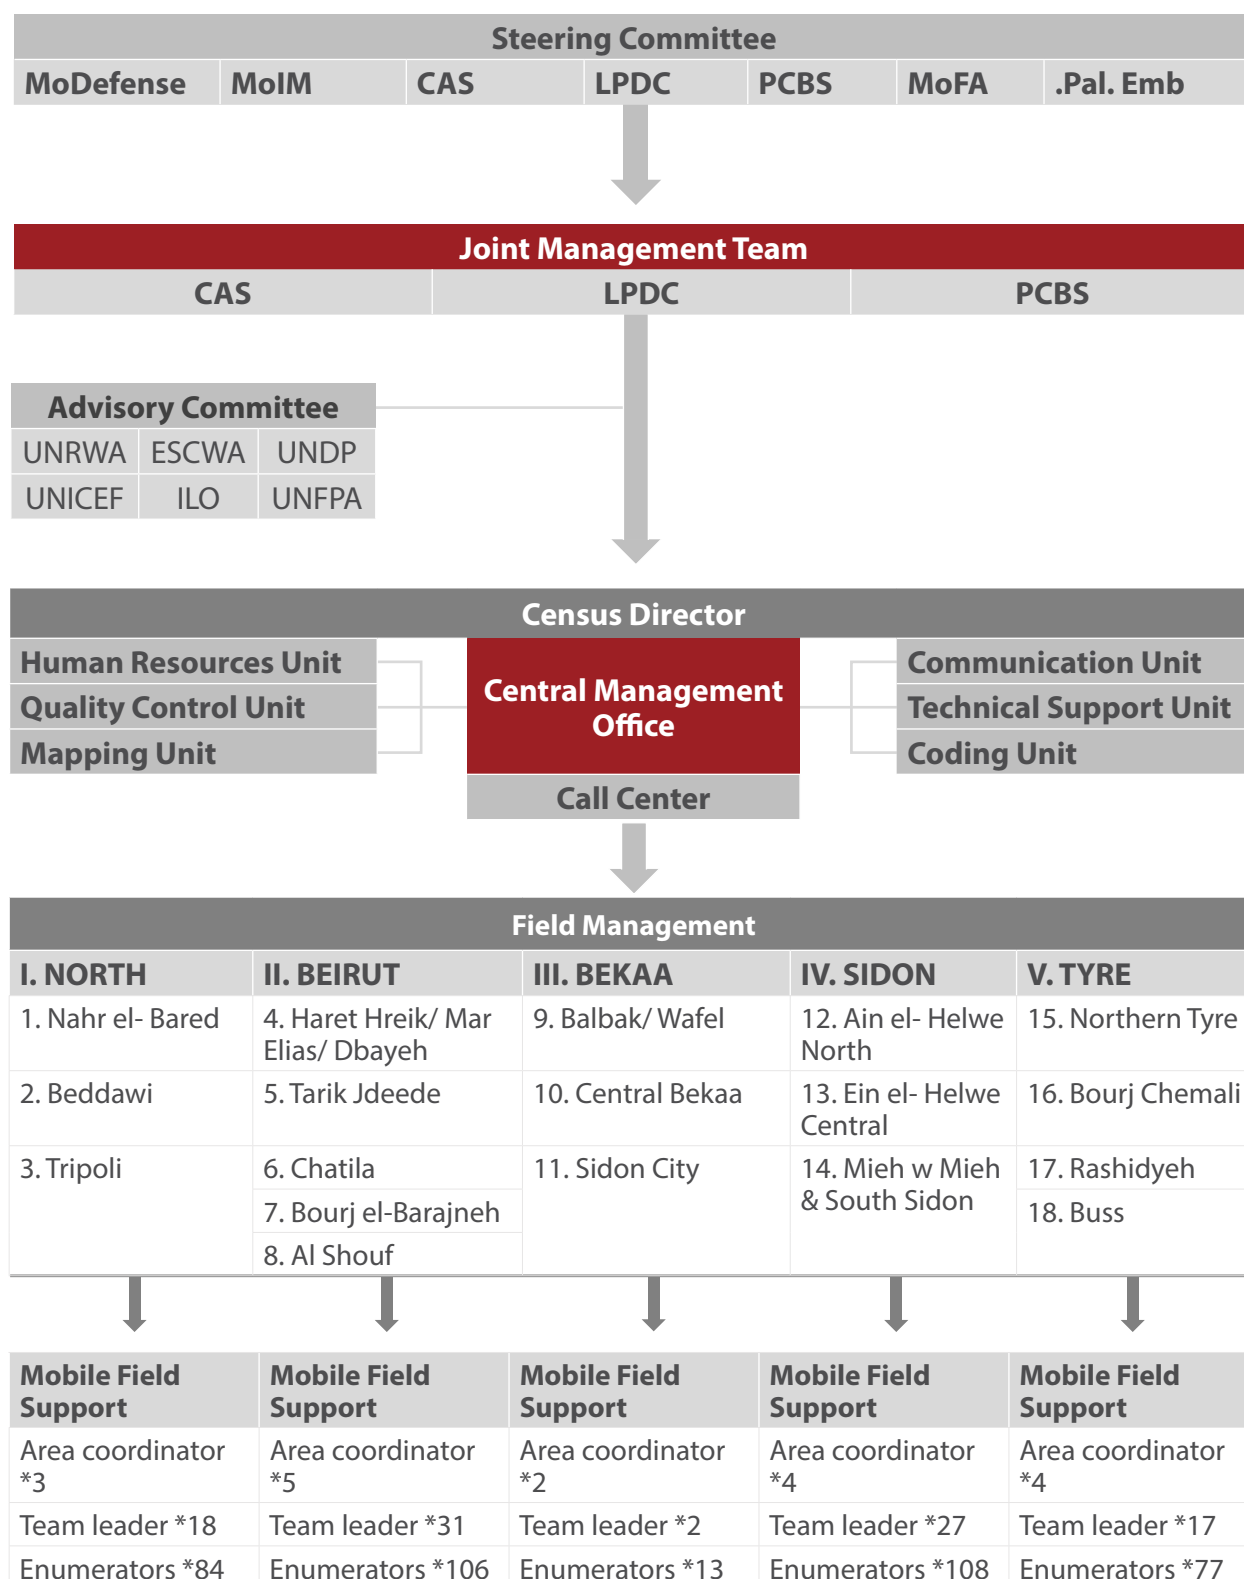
Steering Committee

| MoDefense | MoIM | CAS | LPDC | PCBS | MoFA | .Pal. Emb |
|---|---|---|---|---|---|---|

Joint Management Team

| CAS | LPDC | PCBS |
|---|---|---|

Advisory Committee

| UNRWA | ESCWA | UNDP |
|---|---|---|
| UNICEF | ILO | UNFPA |

Census Director

Human Resources Unit
Quality Control Unit
Mapping Unit

Central Management Office

Call Center

Communication Unit
Technical Support Unit
Coding Unit

Field Management

| I. NORTH | II. BEIRUT | III. BEKAA | IV. SIDON | V. TYRE |
|---|---|---|---|---|
| 1. Nahr el- Bared | 4. Haret Hreik/ Mar Elias/ Dbayeh | 9. Balbak/ Wafel | 12. Ain el- Helwe North | 15. Northern Tyre |
| 2. Beddawi | 5. Tarik Jdeede | 10. Central Bekaa | 13. Ein el- Helwe Central | 16. Bourj Chemali |
| 3. Tripoli | 6. Chatila | 11. Sidon City | 14. Mieh w Mieh & South Sidon | 17. Rashidyeh |
| | 7. Bourj el-Barajneh | | | 18. Buss |
| | 8. Al Shouf | | | |

| Mobile Field Support | Mobile Field Support | Mobile Field Support | Mobile Field Support | Mobile Field Support |
|---|---|---|---|---|
| Area coordinator *3 | Area coordinator *5 | Area coordinator *2 | Area coordinator *4 | Area coordinator *4 |
| Team leader *18 | Team leader *31 | Team leader *2 | Team leader *27 | Team leader *17 |
| Enumerators *84 | Enumerators *106 | Enumerators *13 | Enumerators *108 | Enumerators *77 |